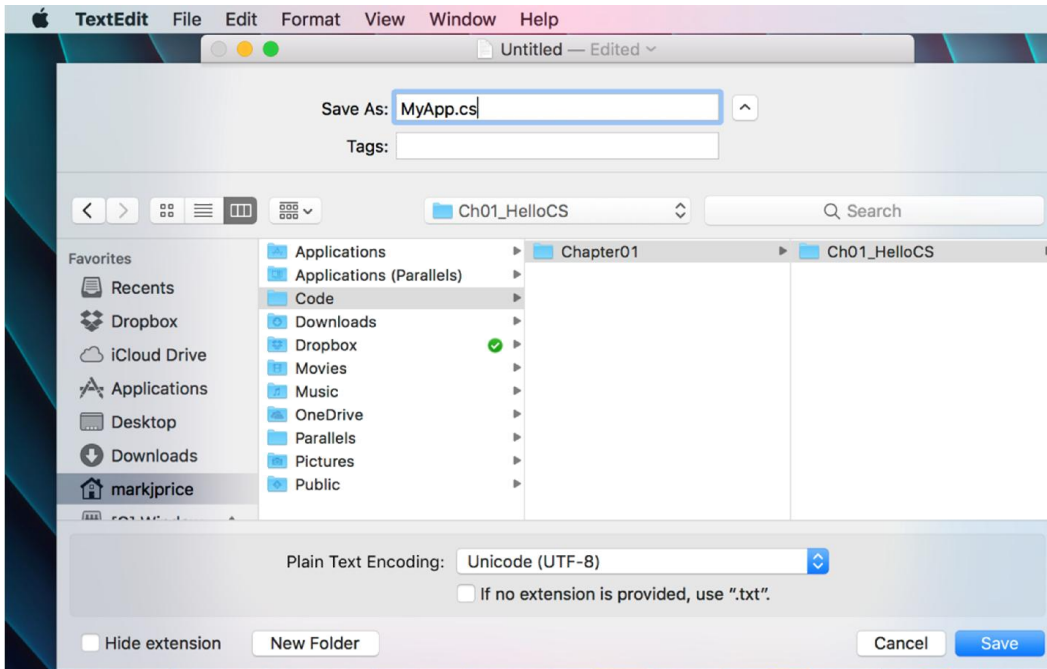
TextEdit File Edit Format View Window Help

Untitled — Edited

Save As: MyApp.cs

Tags:

Ch01_HelloCS

Search

Favorites
Recents
Dropbox
iCloud Drive
Applications
Desktop
Downloads
markjprice
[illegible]

Applications
Applications (Parallels)
Code
Downloads
Dropbox
Movies
Music
OneDrive
Parallels
Pictures
Public

Chapter01

Ch01_HelloCS

Plain Text Encoding: Unicode (UTF-8)

If no extension is provided, use ".txt".

Hide extension
New Folder
Cancel
Save